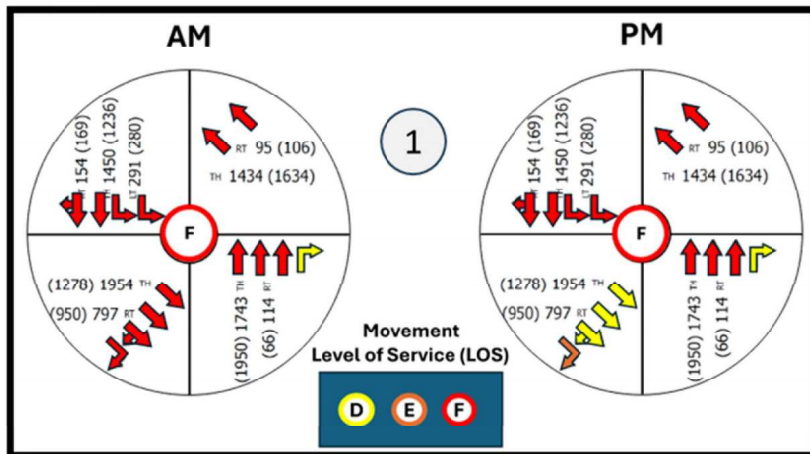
AM

PM

1

154 (169)
1450 (1236)
RT 291 (280)

RT 95 (106)
TH 1434 (1634)

F

(1278) 1954 TH
(950) 797 RT

(1950) 1743 TH
(66) 114 RT

154 (169)
1450 (1236)
RT 291 (280)

RT 95 (106)
TH 1434 (1634)

F

(1278) 1954 TH
(950) 797 RT

(1950) 1743 TH
(66) 114 RT

Movement
Level of Service (LOS)

D E F